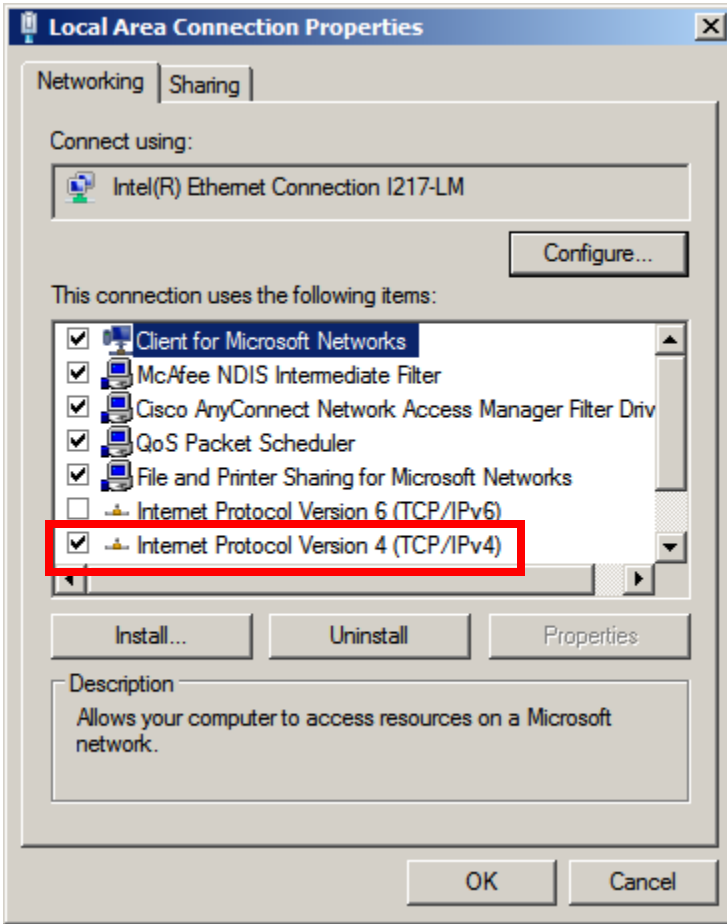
Local Area Connection Properties

Networking | Sharing

Connect using:

Intel(R) Ethernet Connection I217-LM

Configure...

This connection uses the following items:

Client for Microsoft Networks
McAfee NDIS Intermediate Filter
Cisco AnyConnect Network Access Manager Filter Driv
QoS Packet Scheduler
File and Printer Sharing for Microsoft Networks
Internet Protocol Version 6 (TCP/IPv6)
Internet Protocol Version 4 (TCP/IPv4)

Install... | Uninstall | Properties

Description

Allows your computer to access resources on a Microsoft network.

OK | Cancel